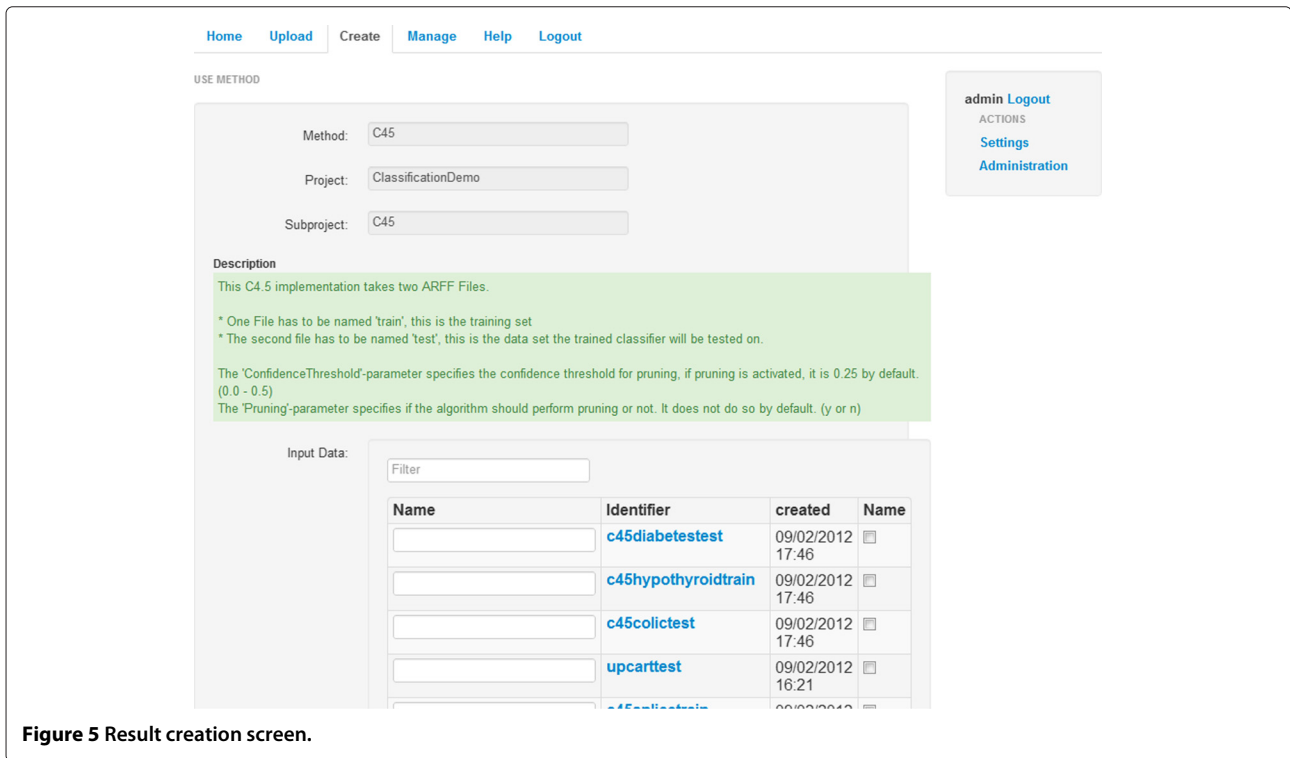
Home Upload Create Manage Help Logout

USE METHOD

Method: C45

Project: ClassificationDemo

Subproject: C45

Description

This C4.5 implementation takes two ARFF Files.

* One File has to be named 'train', this is the training set
* The second file has to be named 'test', this is the data set the trained classifier will be tested on.

The 'ConfidenceThreshold'-parameter specifies the confidence threshold for pruning, if pruning is activated, it is 0.25 by default. (0.0 - 0.5)
The 'Pruning'-parameter specifies if the algorithm should perform pruning or not. It does not do so by default. (y or n)

Input Data:

Filter

| Name | Identifier | created | Name |
|---|---|---|---|
| | c45diabetestest | 09/02/2012 17:46 | |
| | c45hypothyroidtrain | 09/02/2012 17:46 | |
| | c45colictest | 09/02/2012 17:46 | |
| | upcarttest | 09/02/2012 16:21 | |
| | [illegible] | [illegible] | |

admin Logout
ACTIONS
Settings
Administration

Figure 5 Result creation screen.